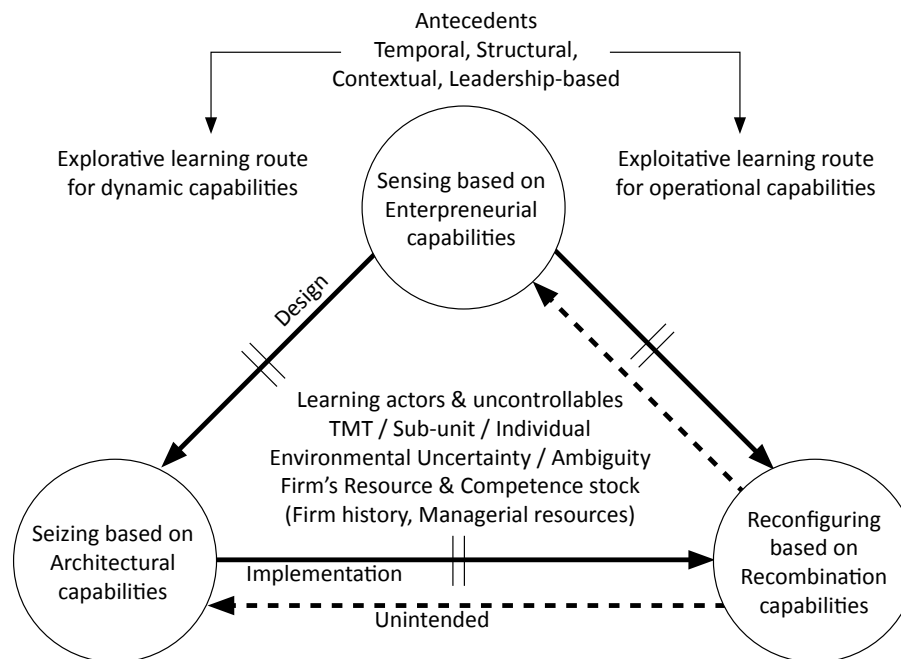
Antecedents
Temporal, Structural,
Contextual, Leadership-based

Explorative learning route for dynamic capabilities

Exploitative learning route for operational capabilities

Sensing based on Enterpreneurial capabilities

Design

Learning actors & uncontrollables
TMT / Sub-unit / Individual
Environmental Uncertainty / Ambiguity
Firm's Resource & Competence stock
(Firm history, Managerial resources)

Seizing based on Architectural capabilities

Implementation

Unintended

Reconfiguring based on Recombination capabilities